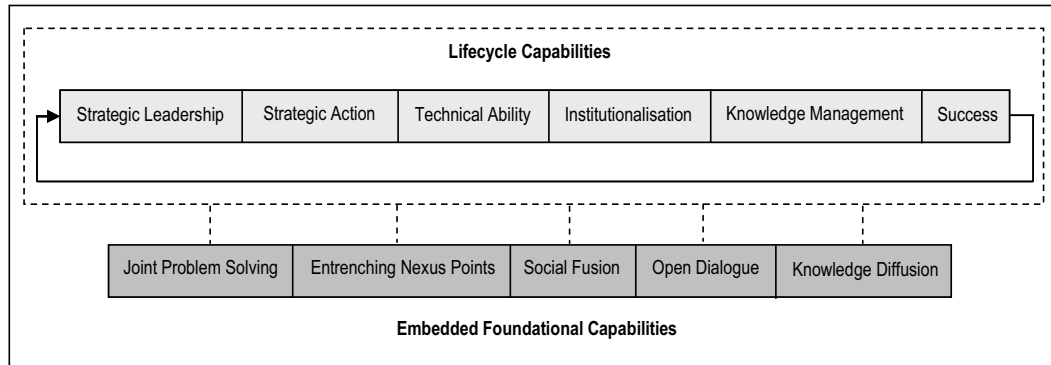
Lifecycle Capabilities

Strategic Leadership | Strategic Action | Technical Ability | Institutionalisation | Knowledge Management | Success

Joint Problem Solving | Entrenching Nexus Points | Social Fusion | Open Dialogue | Knowledge Diffusion

Embedded Foundational Capabilities